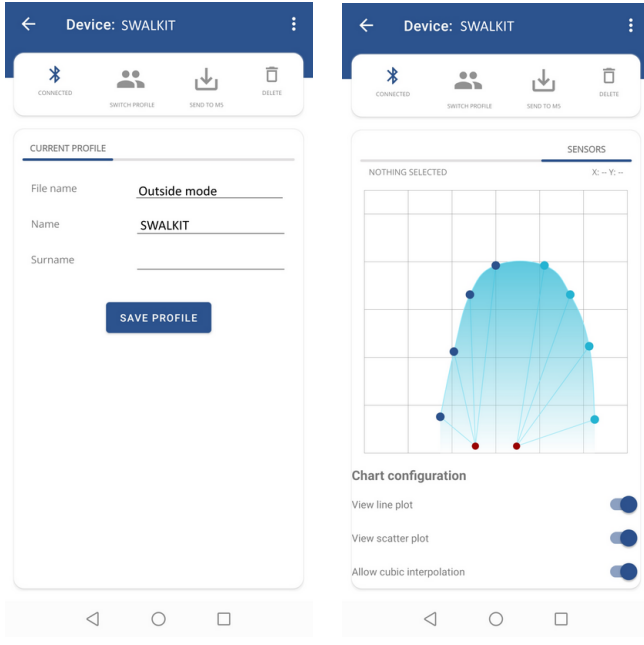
Device: SWALKIT

CONNECTED
SWITCH PROFILE
SEND TO MS
DELETE

CURRENT PROFILE

File name
Outside mode
Name
SWALKIT
Surname

SAVE PROFILE

Device: SWALKIT

CONNECTED
SWITCH PROFILE
SEND TO MS
DELETE

SENSORS
NOTHING SELECTED
X: -- Y: --

Chart configuration
View line plot
View scatter plot
Allow cubic interpolation